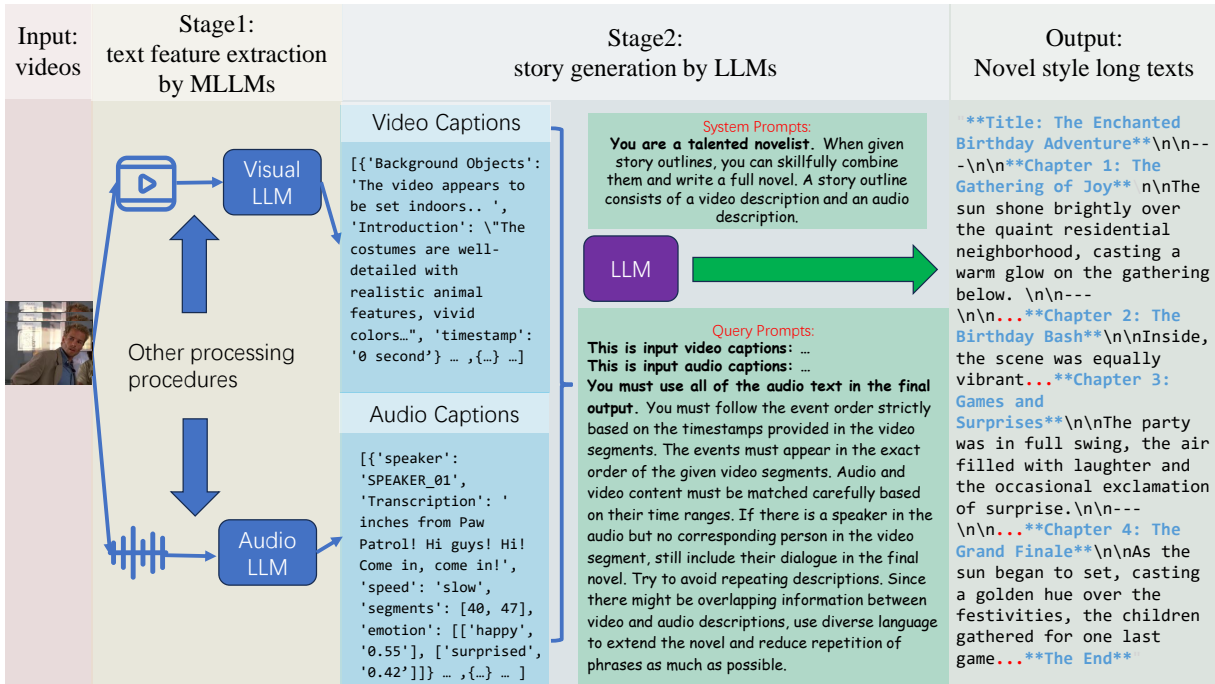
Input: videos

Stage1: text feature extraction by MLLMs

Stage2: story generation by LLMs

Output: Novel style long texts

Visual LLM

Other processing procedures

Audio LLM

Video Captions

[{'Background Objects': 'The video appears to be set indoors.. ', 'Introduction': \"The costumes are well-detailed with realistic animal features, vivid colors…", 'timestamp': '0 second'} … ,{…} …]

Audio Captions

[{'speaker': 'SPEAKER_01', 'Transcription': ' inches from Paw Patrol! Hi guys! Hi! Come in, come in!', 'speed': 'slow', 'segments': [40, 47], 'emotion': [['happy', '0.55'], ['surprised', '0.42']]} … ,{…} … ]

System Prompts:

You are a talented novelist. When given story outlines, you can skillfully combine them and write a full novel. A story outline consists of a video description and an audio description.

LLM

Query Prompts:

This is input video captions: …
This is input audio captions: …
You must use all of the audio text in the final output. You must follow the event order strictly based on the timestamps provided in the video segments. The events must appear in the exact order of the given video segments. Audio and video content must be matched carefully based on their time ranges. If there is a speaker in the audio but no corresponding person in the video segment, still include their dialogue in the final novel. Try to avoid repeating descriptions. Since there might be overlapping information between video and audio descriptions, use diverse language to extend the novel and reduce repetition of phrases as much as possible.

"**Title: The Enchanted Birthday Adventure**\n\n---\n\n**Chapter 1: The Gathering of Joy**\n\nThe sun shone brightly over the quaint residential neighborhood, casting a warm glow on the gathering below. \n\n---\n\n...**Chapter 2: The Birthday Bash**\n\nInside, the scene was equally vibrant...**Chapter 3: Games and Surprises**\n\nThe party was in full swing, the air filled with laughter and the occasional exclamation of surprise.\n\n---\n\n...**Chapter 4: The Grand Finale**\n\nAs the sun began to set, casting a golden hue over the festivities, the children gathered for one last game...**The End**"